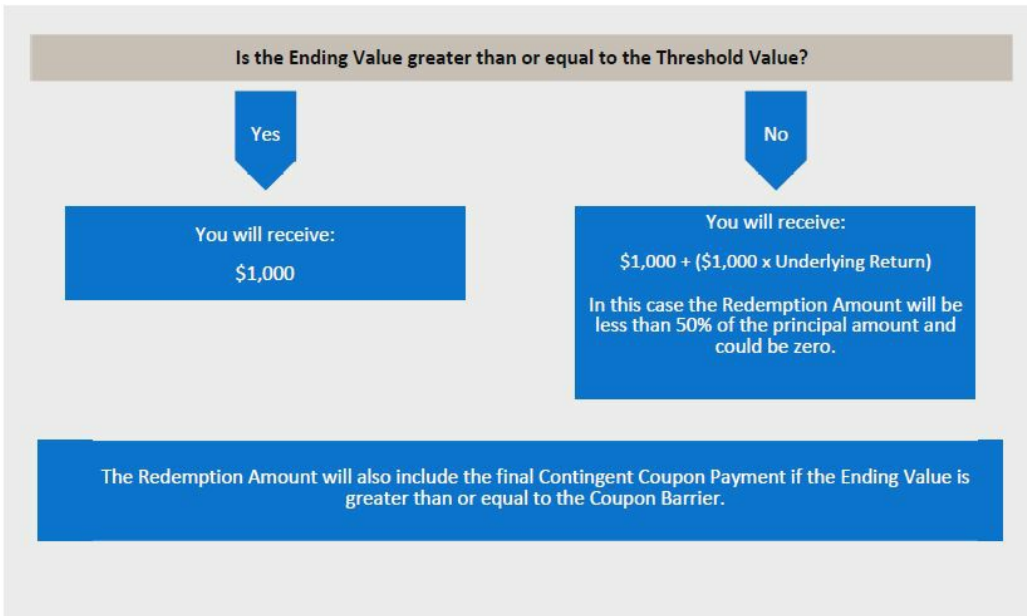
Is the Ending Value greater than or equal to the Threshold Value?

Yes

No

You will receive:

$1,000

You will receive:

$1,000 + ($1,000 x Underlying Return)

In this case the Redemption Amount will be less than 50% of the principal amount and could be zero.

The Redemption Amount will also include the final Contingent Coupon Payment if the Ending Value is greater than or equal to the Coupon Barrier.